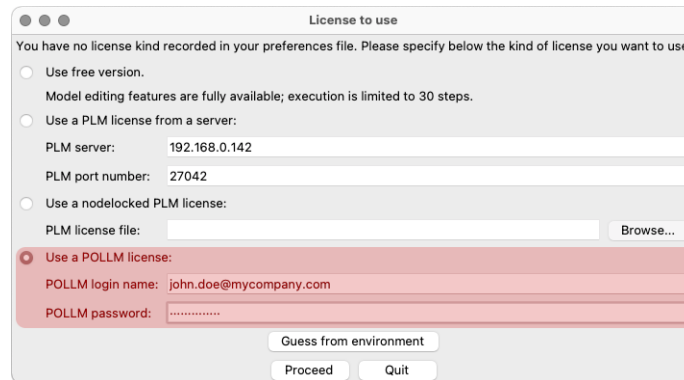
License to use

You have no license kind recorded in your preferences file. Please specify below the kind of license you want to us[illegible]

Use free version.

Model editing features are fully available; execution is limited to 30 steps.

Use a PLM license from a server:

PLM server: 192.168.0.142

PLM port number: 27042

Use a nodelocked PLM license:

PLM license file:

Browse...

Use a POLLM license:

POLLM login name: john.doe@mycompany.com

POLLM password: ••••••••••••••

Guess from environment

Proceed

Quit